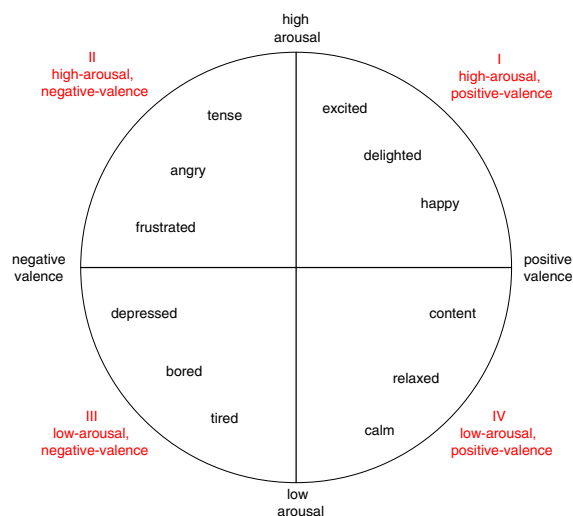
high arousal

II
high-arousal, negative-valence

I
high-arousal, positive-valence

tense

excited

delighted

angry

happy

frustrated

negative valence

positive valence

depressed

content

bored

relaxed

tired

calm

III
low-arousal, negative-valence

IV
low-arousal, positive-valence

low arousal